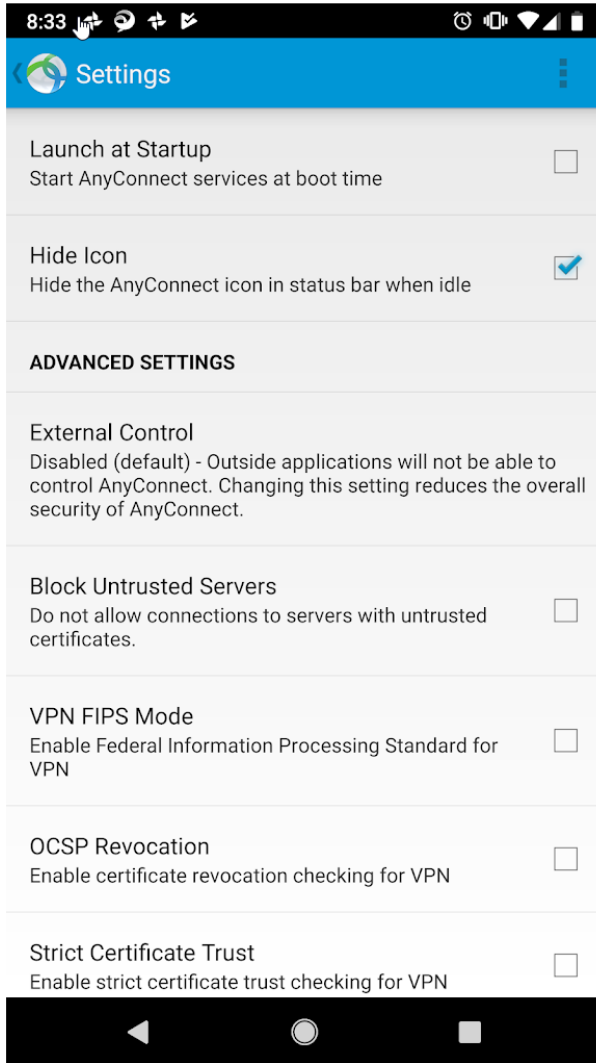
8:33

Settings

Launch at Startup
Start AnyConnect services at boot time

Hide Icon
Hide the AnyConnect icon in status bar when idle

ADVANCED SETTINGS

External Control
Disabled (default) - Outside applications will not be able to control AnyConnect. Changing this setting reduces the overall security of AnyConnect.

Block Untrusted Servers
Do not allow connections to servers with untrusted certificates.

VPN FIPS Mode
Enable Federal Information Processing Standard for VPN

OCSP Revocation
Enable certificate revocation checking for VPN

Strict Certificate Trust
Enable strict certificate trust checking for VPN